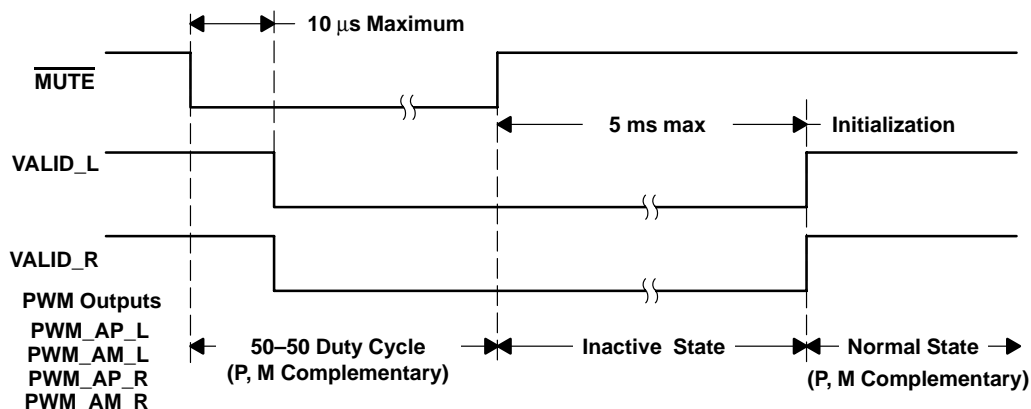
10 $\mu$s Maximum

$\overline{\text{MUTE}}$

5 ms max

Initialization

VALID_L

VALID_R

PWM Outputs

PWM_AP_L
PWM_AM_L
PWM_AP_R
PWM_AM_R

50–50 Duty Cycle
(P, M Complementary)

Inactive State

Normal State
(P, M Complementary)